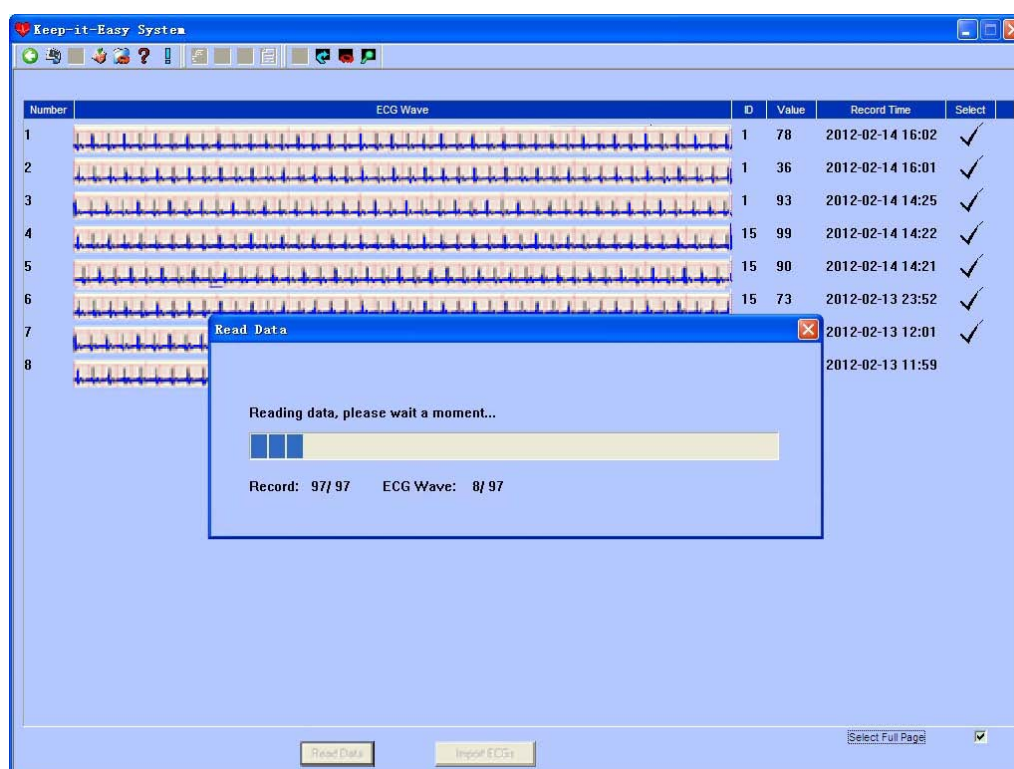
Keep-it-Easy System

| Number | ECG Wave | ID | Value | Record Time | Select |
|---|---|---|---|---|---|
| 1 | | 1 | 78 | 2012-02-14 16:02 | ✓ |
| 2 | | 1 | 36 | 2012-02-14 16:01 | ✓ |
| 3 | | 1 | 93 | 2012-02-14 14:25 | ✓ |
| 4 | | 15 | 99 | 2012-02-14 14:22 | ✓ |
| 5 | | 15 | 90 | 2012-02-14 14:21 | ✓ |
| 6 | | 15 | 73 | 2012-02-13 23:52 | ✓ |
| 7 | | | | 2012-02-13 12:01 | ✓ |
| 8 | | | | 2012-02-13 11:59 | |

Read Data

Reading data, please wait a moment...

Record: 97/ 97 ECG Wave: 8/ 97

Select Full Page

Read Data

Import ECGs